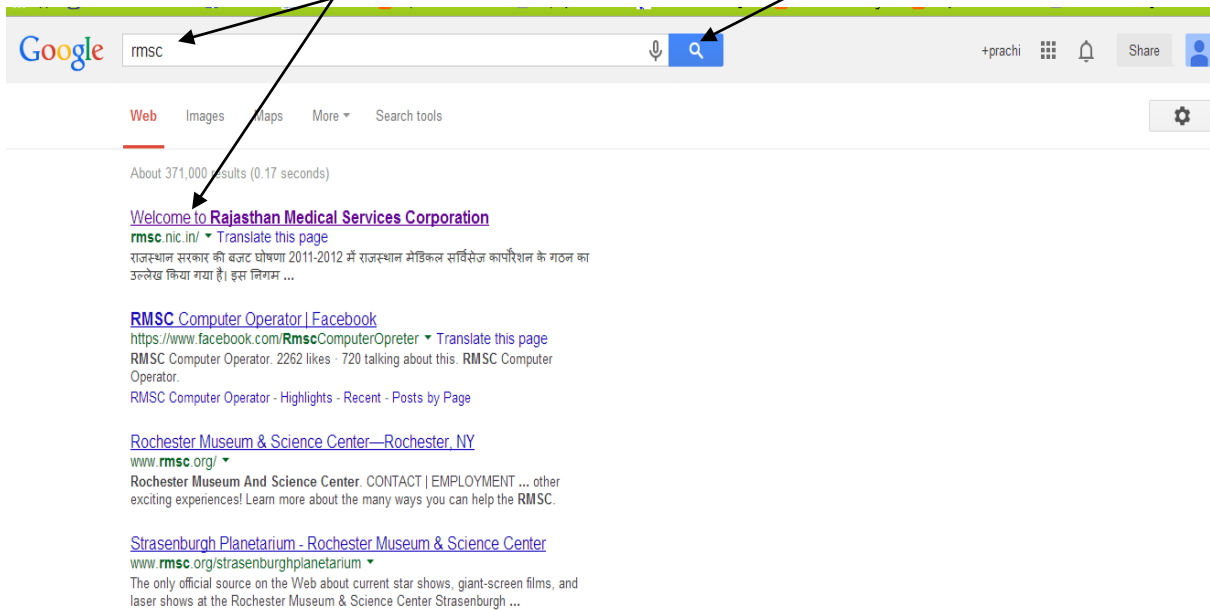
Google rmsc

+prachi Share

Web Images Maps More Search tools

About 371,000 results (0.17 seconds)

Welcome to Rajasthan Medical Services Corporation
rmsc.nic.in/ Translate this page
राजस्थान सरकार की बजट घोषणा 2011-2012 में राजस्थान मेडिकल सर्विसेज़ कार्पोरेशन के गठन का उल्लेख किया गया है। इस निगम ...

RMSC Computer Operator | Facebook
https://www.facebook.com/RmscComputerOpreter Translate this page
RMSC Computer Operator. 2262 likes · 720 talking about this. RMSC Computer Operator.
RMSC Computer Operator - Highlights - Recent - Posts by Page

Rochester Museum & Science Center—Rochester, NY
www.rmsc.org/
Rochester Museum And Science Center. CONTACT | EMPLOYMENT ... other exciting experiences! Learn more about the many ways you can help the RMSC.

Strasenburgh Planetarium - Rochester Museum & Science Center
www.rmsc.org/strasenburghplanetarium
The only official source on the Web about current star shows, giant-screen films, and laser shows at the Rochester Museum & Science Center Strasenburgh ...